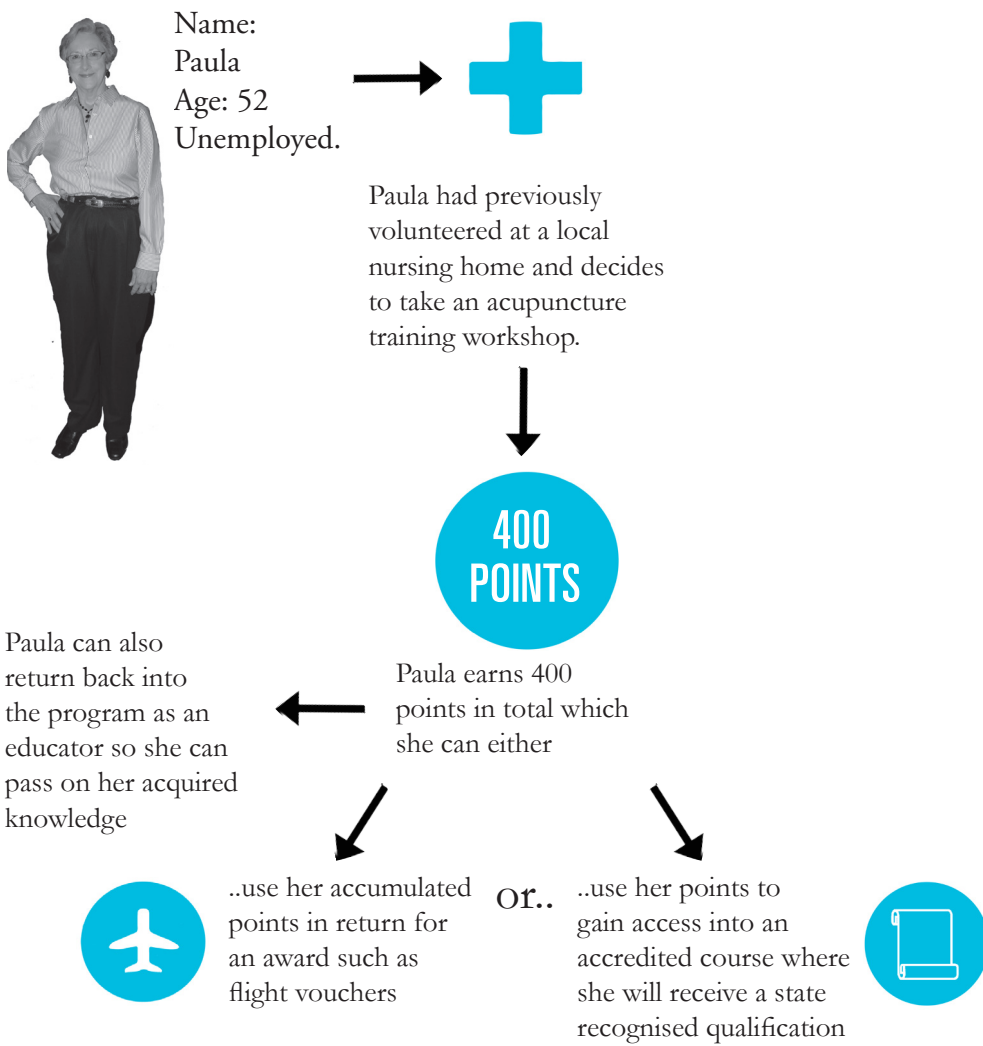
Name:
Paula
Age: 52
Unemployed.

Paula had previously volunteered at a local nursing home and decides to take an acupuncture training workshop.

400 POINTS

Paula earns 400 points in total which she can either

Paula can also return back into the program as an educator so she can pass on her acquired knowledge

..use her accumulated points in return for an award such as flight vouchers

or..

..use her points to gain access into an accredited course where she will receive a state recognised qualification